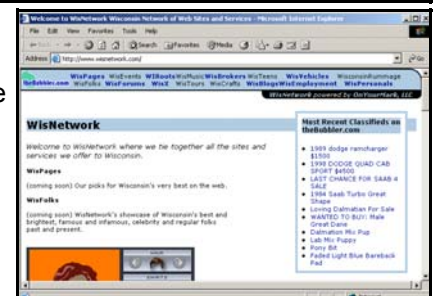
Welcome to WisNetwork Wisconsin Network of Web Sites and Services - Microsoft Internet Explorer

File Edit View Favorites Tools Help

Back Search Favorites Media

Address http://www.wisnetwork.com/

Go

WisPages WisEvents WIRoots WisMusic WisBrokers WisTeens WisVehicles WisconsinRummage

theBubbler.com WisFolks WisForums WisX WisTours WisCrafts WisBlogs WisEmployment WisPersonals

WisNetwork powered by OnYourMark, LLC

WisNetwork

Welcome to WisNetwork where we tie together all the sites and services we offer to Wisconsin.

WisPages

(coming soon) Our picks for Wisconsin's very best on the web.

WisFolks

(coming soon) WisNetwork's showcase of Wisconsin's best and brightest, famous and infamous, celebrity and regular folks past and present.

Most Recent Classifieds on theBubbler.com

- 1989 dodge ramcharger $1500
- 1998 DODGE QUAD CAB SPORT $4500
- LAST CHANCE FOR SAAB 4 SALE
- 1984 Saab Turbo Great Shape
- Loving Dalmatian For Sale
- WANTED TO BUY: Male Great Dane
- Dalmation Mix Pup
- Lab Mix Puppy
- Pony Bit
- Faded Light Blue Bareback Pad